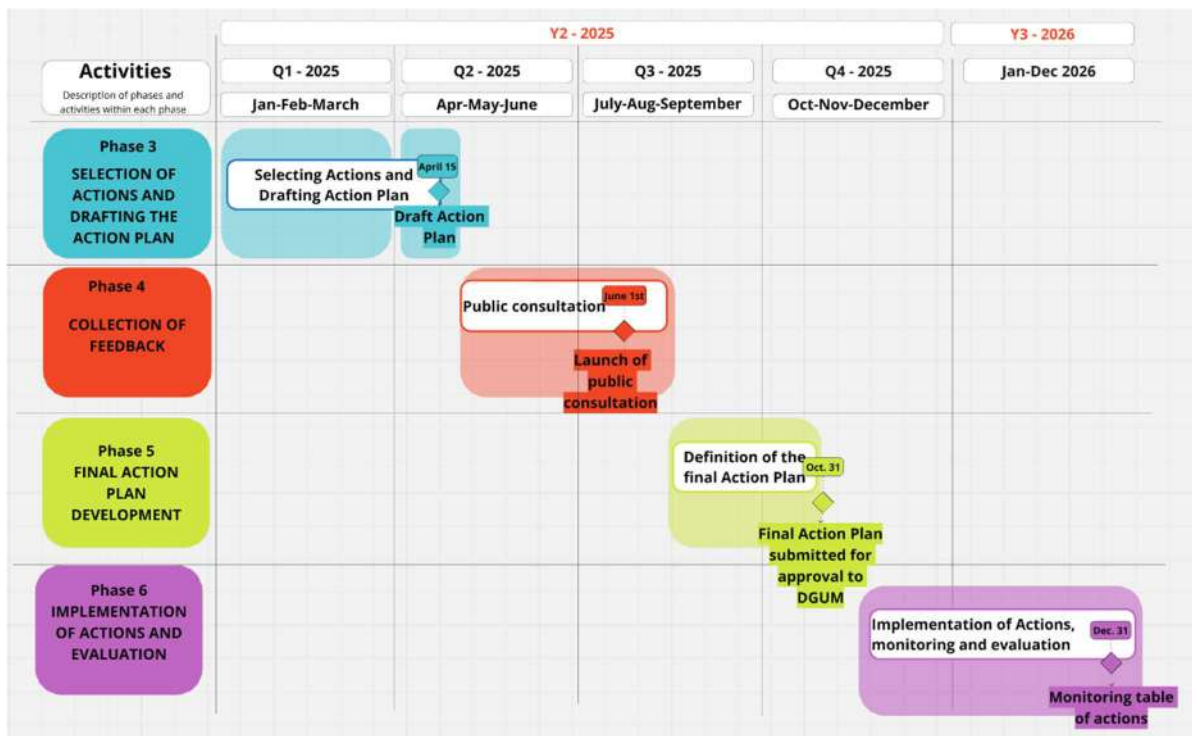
Y2 - 2025

Y3 - 2026

Activities
Description of phases and activities within each phase

Q1 - 2025
Jan-Feb-March

Q2 - 2025
Apr-May-June

Q3 - 2025
July-Aug-September

Q4 - 2025
Oct-Nov-December

Jan-Dec 2026

Phase 3
SELECTION OF ACTIONS AND DRAFTING THE ACTION PLAN

Selecting Actions and Drafting Action Plan

April 15

Draft Action Plan

Phase 4
COLLECTION OF FEEDBACK

Public consultation

June 1st

Launch of public consultation

Phase 5
FINAL ACTION PLAN DEVELOPMENT

Definition of the final Action Plan

Oct. 31

Final Action Plan submitted for approval to DGUM

Phase 6
IMPLEMENTATION OF ACTIONS AND EVALUATION

Implementation of Actions, monitoring and evaluation

Dec. 31

Monitoring table of actions